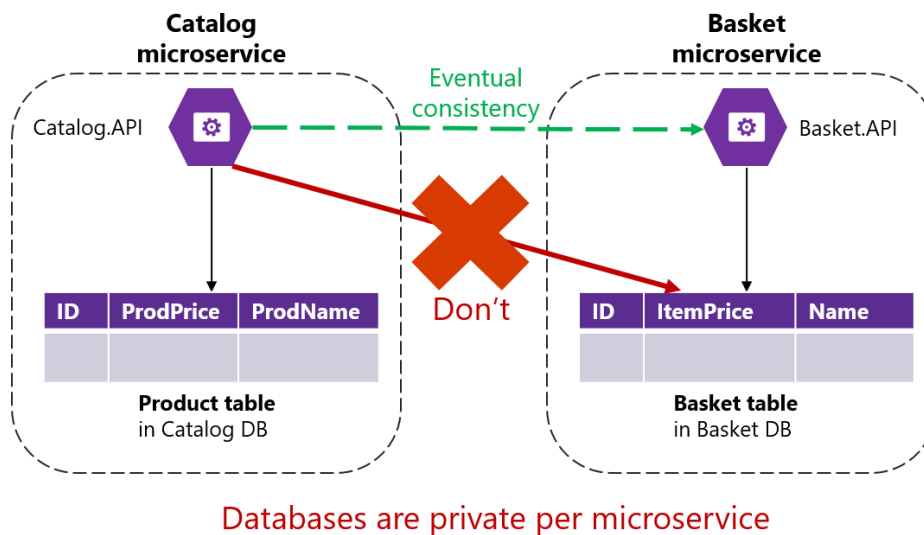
Catalog microservice

Basket microservice

Eventual consistency

Catalog.API

Basket.API

Don't

| ID | ProdPrice | ProdName |
|---|---|---|
| | | |

**Product table**
in Catalog DB

| ID | ItemPrice | Name |
|---|---|---|
| | | |

**Basket table**
in Basket DB

Databases are private per microservice